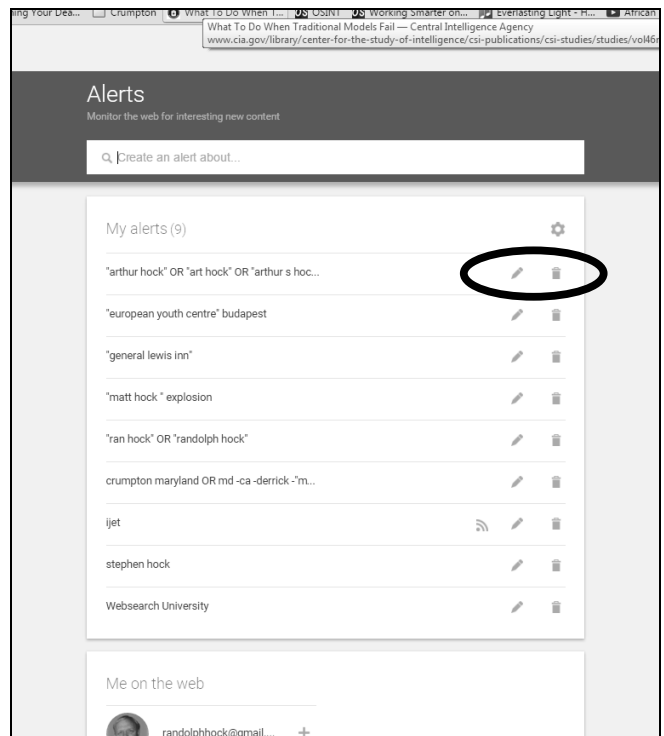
ing Your Dea... Crumpton What To Do When T... OSINT Working Smarter on... Everlasting Light - H... African
What To Do When Traditional Models Fail — Central Intelligence Agency
www.cia.gov/library/center-for-the-study-of-intelligence/csi-publications/csi-studies/studies/vol46r

Alerts
Monitor the web for interesting new content

Create an alert about...

My alerts (9)

"arthur hock" OR "art hock" OR "arthur s hoc...

"european youth centre" budapest

"general lewis inn"

"matt hock " explosion

"ran hock" OR "randolph hock"

crumpton maryland OR md -ca -derrick -"m...

ijet

stephen hock

Websearch University

Me on the web

randolphhock@gmail.... +